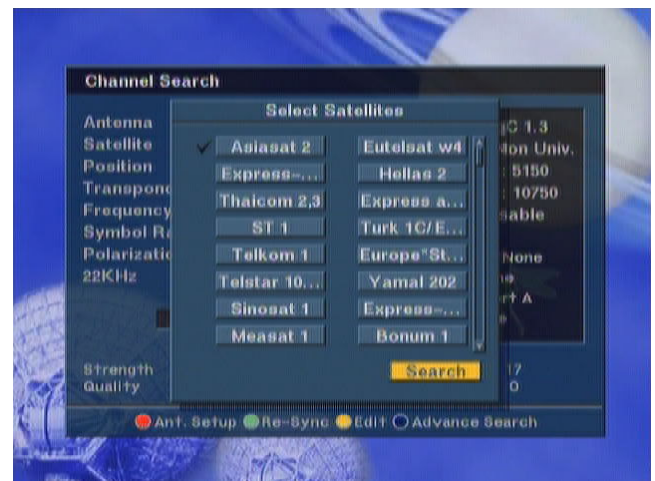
Channel Search

Antenna
Satellite
Position
Transpond
Frequency
Symbol R
Polarizatio
22KHz

Select Satellites

| | |
|---|---|
| Asiasat 2 | Eutelsat w4 |
| Express-... | Hellas 2 |
| Thaicom 2,3 | Express a... |
| ST 1 | Turk 1C/E... |
| Telkom 1 | Europe*St... |
| Telstar 10... | Yamal 202 |
| Sinosat 1 | Express-... |
| Measat 1 | Bonum 1 |

Search

C 1.3
ion Univ.
5150
10750
able

None

rt A

Strength
Quality

17
0

Ant. Setup Re-Sync Edit Advance Search